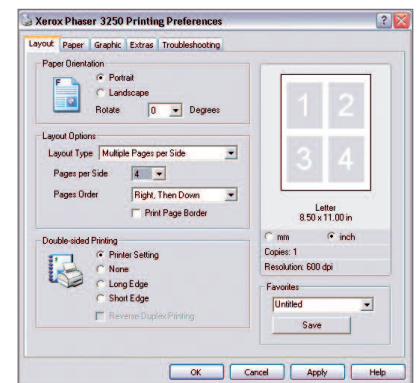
Xerox Phaser 3250 Printing Preferences

Layout | Paper | Graphic | Extras | Troubleshooting

Paper Orientation
Portrait
Landscape
Rotate 0 Degrees

Layout Options
Layout Type Multiple Pages per Side
Pages per Side 4
Pages Order Right, Then Down
Print Page Border

Double-sided Printing
Printer Setting
None
Long Edge
Short Edge
Reverse Duplex Printing

1 2
3 4

Letter
8.50 x 11.00 in

mm inch
Copies: 1
Resolution: 600 dpi

Favorites
Untitled
Save

OK Cancel Apply Help